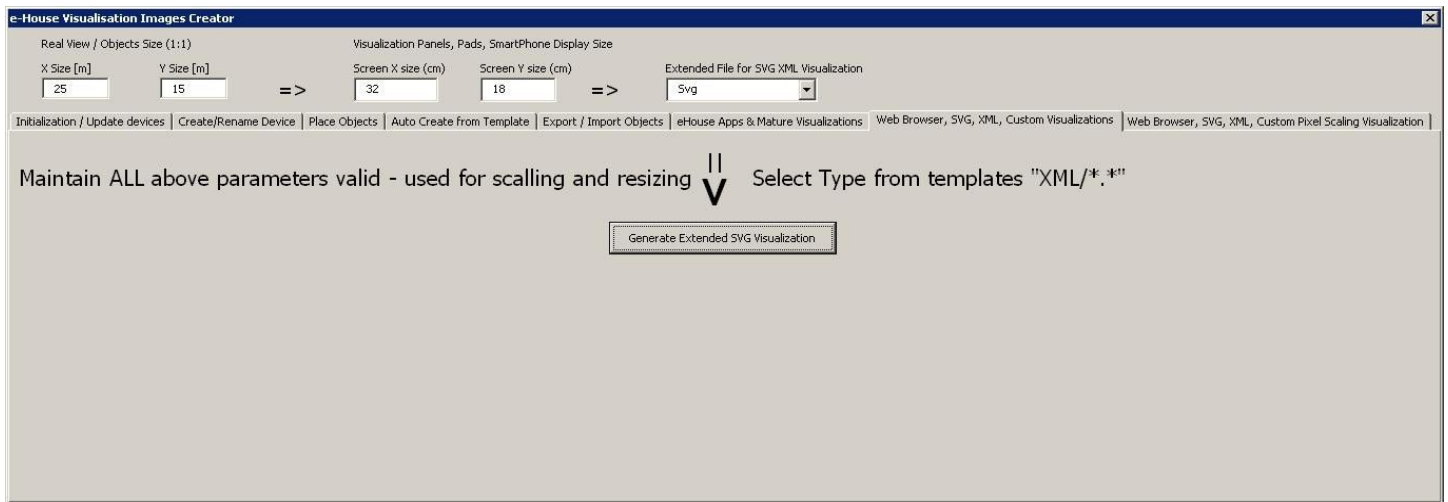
e-House Visualisation Images Creator

Real View / Objects Size (1:1)

X Size [m]
25

Y Size [m]
15

=>

Visualization Panels, Pads, SmartPhone Display Size

Screen X size (cm)
32

Screen Y size (cm)
18

=>

Extended File for SVG XML Visualization
Svg

Initialization / Update devices | Create/Rename Device | Place Objects | Auto Create from Template | Export / Import Objects | eHouse Apps & Mature Visualizations | Web Browser, SVG, XML, Custom Visualizations | Web Browser, SVG, XML, Custom Pixel Scaling Visualization

Maintain ALL above parameters valid - used for scalling and resizing || V Select Type from templates "XML/*.*"

Generate Extended SVG Visualization